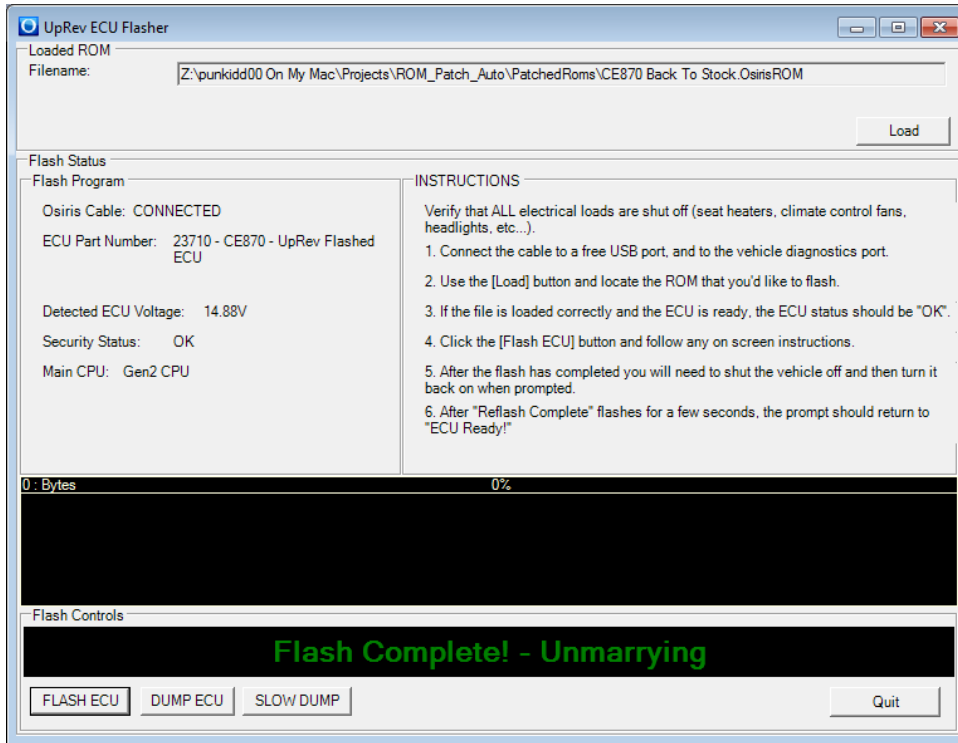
UpRev ECU Flasher

Loaded ROM

Filename: Z:\punkidd00 On My Mac\Projects\ROM_Patch_Auto\PatchedRoms\CE870 Back To Stock.OsirisROM

Load

Flash Status

Flash Program

Osiris Cable: CONNECTED

ECU Part Number: 23710 - CE870 - UpRev Flashed ECU

Detected ECU Voltage: 14.88V

Security Status: OK

Main CPU: Gen2 CPU

INSTRUCTIONS

Verify that ALL electrical loads are shut off (seat heaters, climate control fans, headlights, etc...).

1. Connect the cable to a free USB port, and to the vehicle diagnostics port.

2. Use the [Load] button and locate the ROM that you'd like to flash.

3. If the file is loaded correctly and the ECU is ready, the ECU status should be "OK".

4. Click the [Flash ECU] button and follow any on screen instructions.

5. After the flash has completed you will need to shut the vehicle off and then turn it back on when prompted.

6. After "Reflash Complete" flashes for a few seconds, the prompt should return to "ECU Ready!"

0 : Bytes

0%

Flash Controls

Flash Complete! - Unmarrying

FLASH ECU

DUMP ECU

SLOW DUMP

Quit